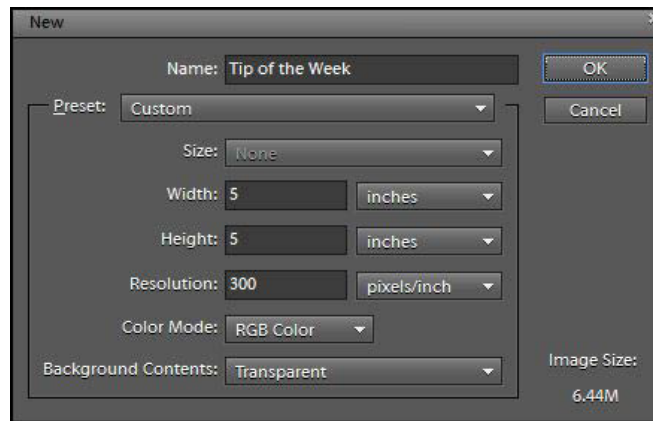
New

Name: Tip of the Week

OK

Cancel

Preset: Custom

Size: None

Width: 5 inches

Height: 5 inches

Resolution: 300 pixels/inch

Color Mode: RGB Color

Background Contents: Transparent

Image Size:

6.44M